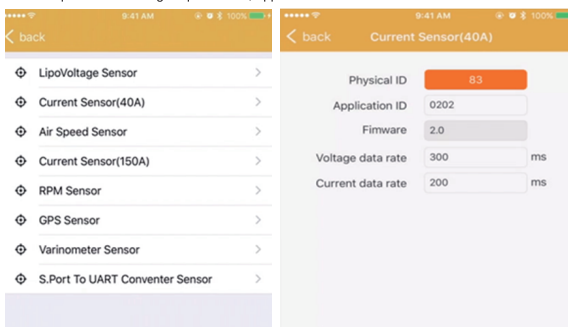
9:41 AM 100%
< back
LipoVoltage Sensor >
Current Sensor(40A) >
Air Speed Sensor >
Current Sensor(150A) >
RPM Sensor >
GPS Sensor >
Varinometer Sensor >
S.Port To UART Conventer Sensor >

9:41 AM 100%
< back Current Sensor(40A)
Physical ID 83
Application ID 0202
Fimware 2.0
Voltage data rate 300 ms
Current data rate 200 ms